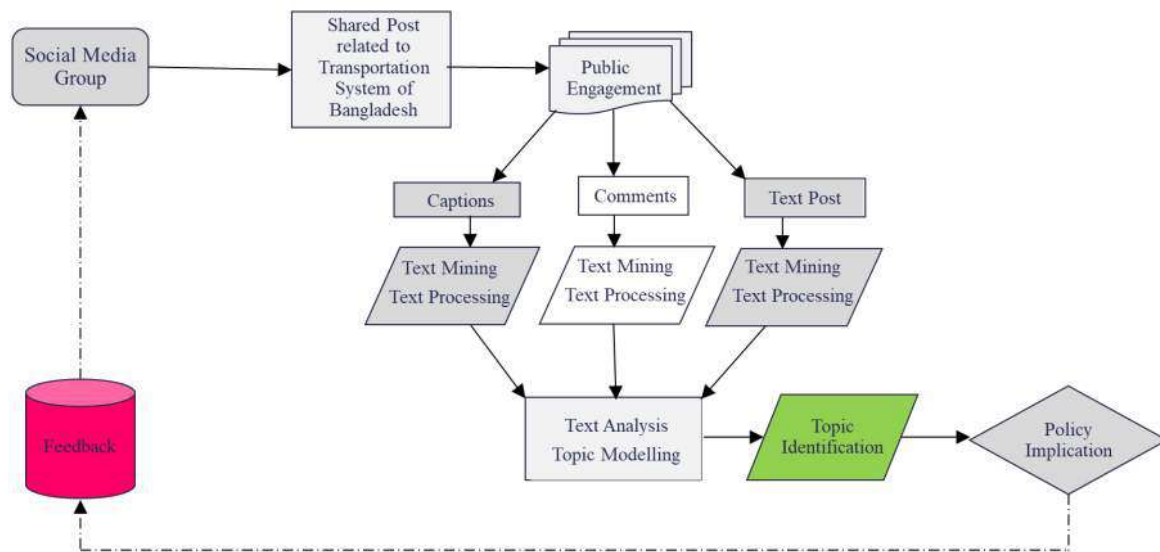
Social Media Group

Shared Post related to Transportation System of Bangladesh

Public Engagement

Captions

Comments

Text Post

Text Mining
Text Processing

Text Mining
Text Processing

Text Mining
Text Processing

Feedback

Text Analysis
Topic Modelling

Topic Identification

Policy Implication